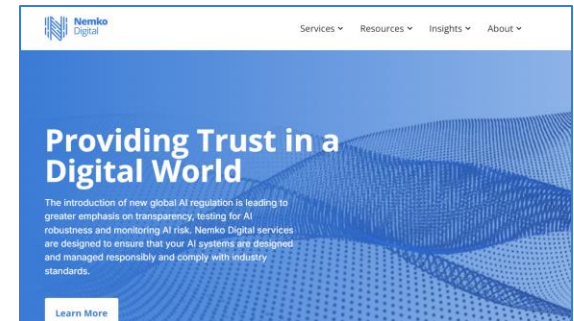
Nemko Digital

Services ˅ Resources ˅ Insights ˅ About ˅

Providing Trust in a Digital World

The introduction of new global AI regulation is leading to greater emphasis on transparency, testing for AI robustness and monitoring AI risk. Nemko Digital services are designed to ensure that your AI systems are designed and managed responsibly and comply with industry standards.

Learn More